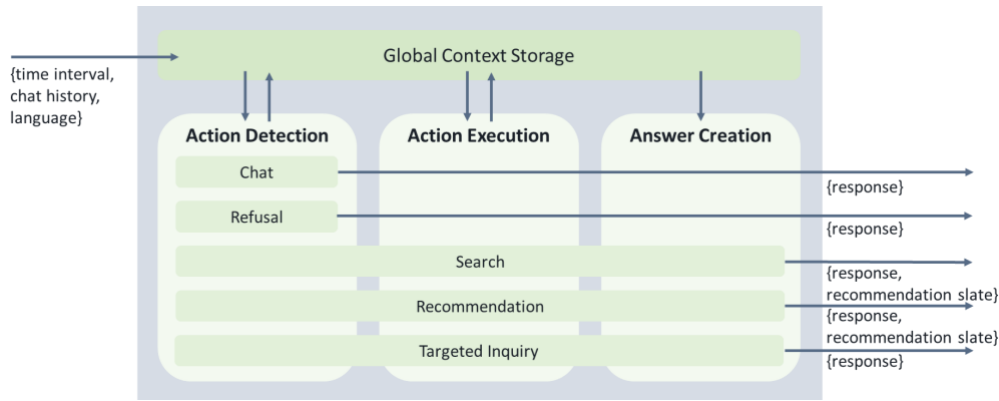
{time interval, chat history, language}

Global Context Storage

Action Detection

Action Execution

Answer Creation

Chat

{response}

Refusal

{response}

Search

{response, recommendation slate}

Recommendation

{response, recommendation slate}

Targeted Inquiry

{response}